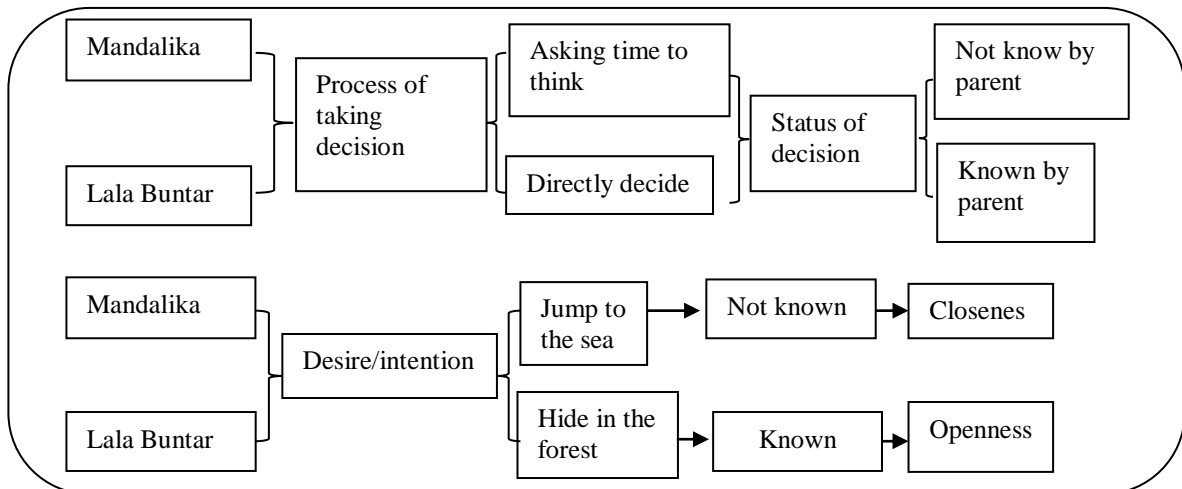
Mandalika

Lala Buntar

Process of taking decision

Asking time to think

Directly decide

Status of decision

Not know by parent

Known by parent

Mandalika

Lala Buntar

Desire/intention

Jump to the sea

Not known

Closenes

Hide in the forest

Known

Openness